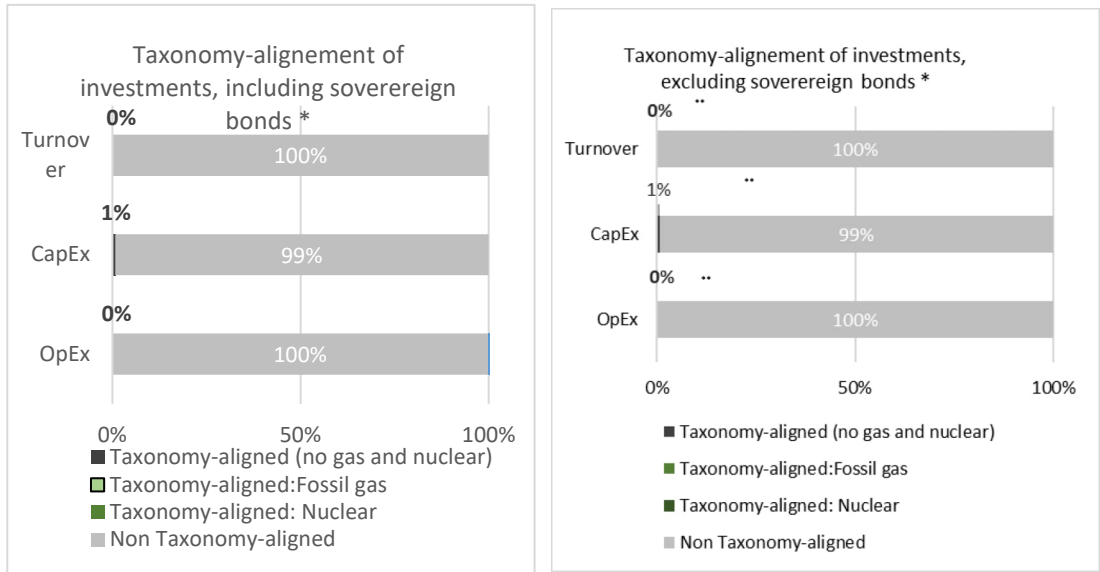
Taxonomy-alignement of investments, including sovereign bonds *

Turnover
0%
100%

CapEx
1%
99%

OpEx
0%
100%

0%
50%
100%

Taxonomy-aligned (no gas and nuclear)
Taxonomy-aligned:Fossil gas
Taxonomy-aligned: Nuclear
Non Taxonomy-aligned

Taxonomy-alignement of investments, excluding sovereign bonds *

0%
Turnover
100%

1%
CapEx
99%

0%
OpEx
100%

0%
50%
100%

Taxonomy-aligned (no gas and nuclear)
Taxonomy-aligned:Fossil gas
Taxonomy-aligned: Nuclear
Non Taxonomy-aligned